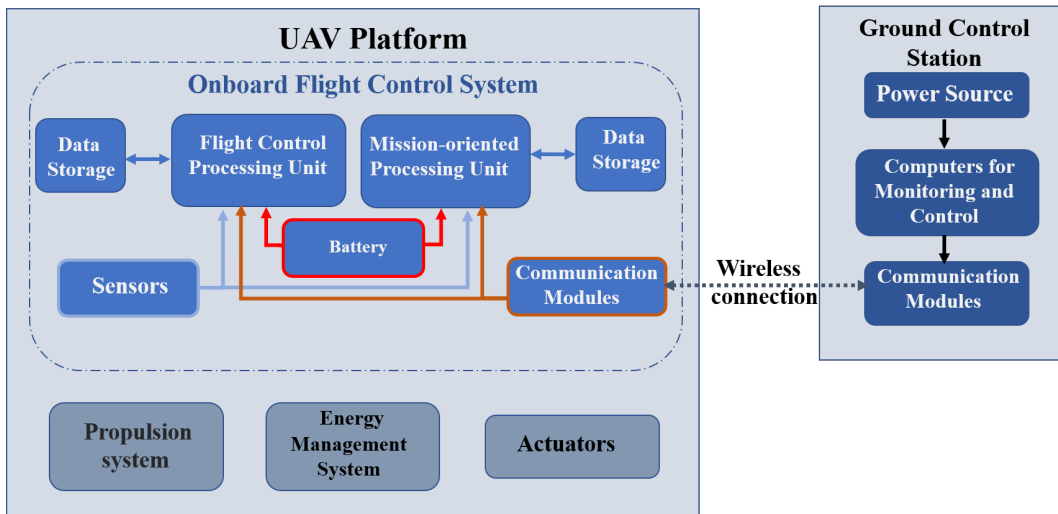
UAV Platform

Onboard Flight Control System

Data Storage

Flight Control Processing Unit

Mission-oriented Processing Unit

Data Storage

Battery

Sensors

Communication Modules

Wireless connection

Propulsion system

Energy Management System

Actuators

Ground Control Station

Power Source

Computers for Monitoring and Control

Communication Modules